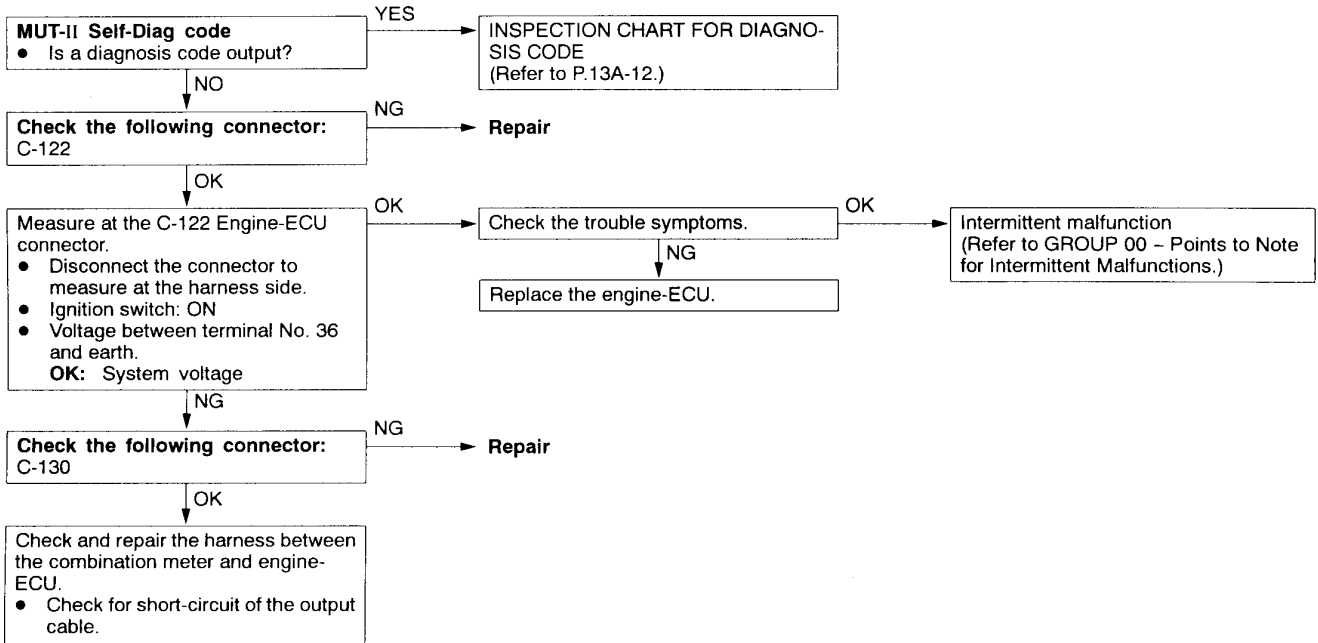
MUT-II Self-Diag code
• Is a diagnosis code output?

YES

INSPECTION CHART FOR DIAGNOSIS CODE
(Refer to P.13A-12.)

NO

Check the following connector:
C-122

NG

Repair

OK

Measure at the C-122 Engine-ECU connector.
• Disconnect the connector to measure at the harness side.
• Ignition switch: ON
• Voltage between terminal No. 36 and earth.
OK: System voltage

OK

Check the trouble symptoms.

OK

Intermittent malfunction
(Refer to GROUP 00 – Points to Note for Intermittent Malfunctions.)

NG

Replace the engine-ECU.

NG

Check the following connector:
C-130

NG

Repair

OK

Check and repair the harness between the combination meter and engine-ECU.
• Check for short-circuit of the output cable.